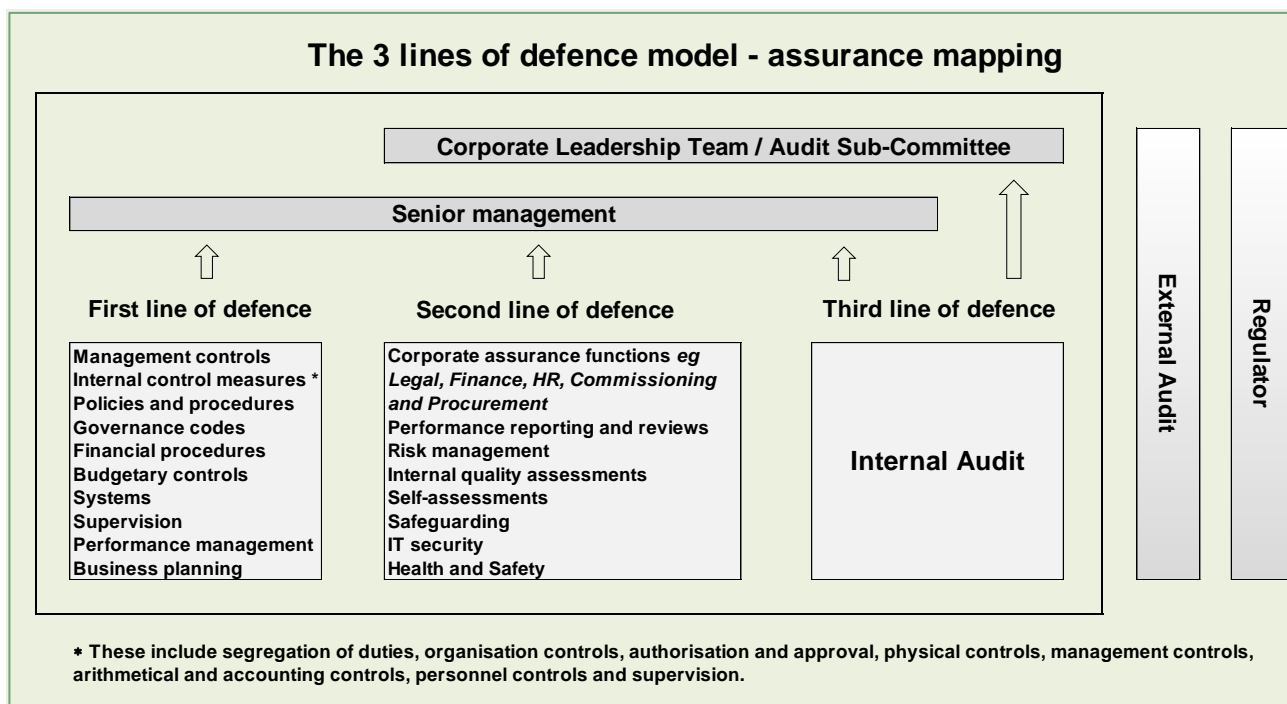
The 3 lines of defence model - assurance mapping

Corporate Leadership Team / Audit Sub-Committee

Senior management

First line of defence

Management controls
Internal control measures *
Policies and procedures
Governance codes
Financial procedures
Budgetary controls
Systems
Supervision
Performance management
Business planning

Second line of defence

Corporate assurance functions *eg Legal, Finance, HR, Commissioning and Procurement*
Performance reporting and reviews
Risk management
Internal quality assessments
Self-assessments
Safeguarding
IT security
Health and Safety

Third line of defence

Internal Audit

External Audit

Regulator

* These include segregation of duties, organisation controls, authorisation and approval, physical controls, management controls, arithmetical and accounting controls, personnel controls and supervision.